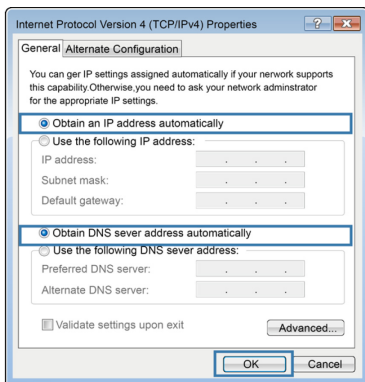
Internet Protocol Version 4 (TCP/IPv4) Properties

?

General Alternate Configuration

You can ger IP settings assigned automatically if your network supports this capability.Otherwise,you need to ask your network adminstrator for the appropriate IP settings.

Obtain an IP address automatically

Use the following IP address:

IP address: . . .

Subnet mask: . . .

Default gateway: . . .

Obtain DNS sever address automatically

Use the following DNS sever address:

Preferred DNS server: . . .

Alternate DNS server: . . .

Validate settings upon exit

Advanced...

OK

Cancel